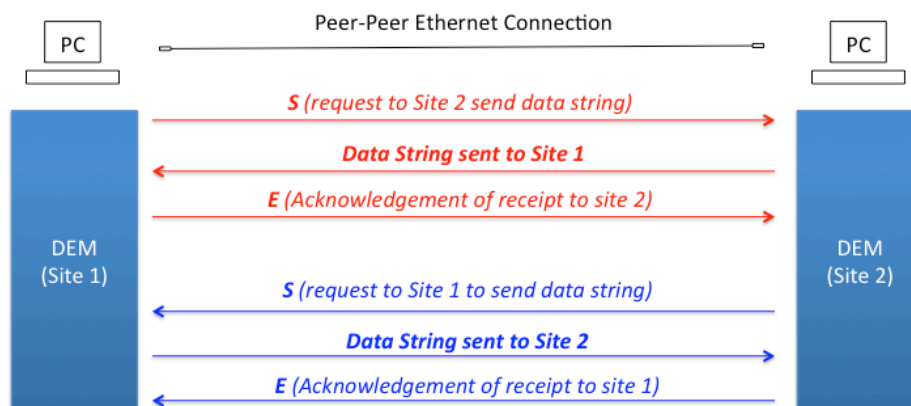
PC

Peer-Peer Ethernet Connection

PC

S (request to Site 2 send data string)

Data String sent to Site 1

E (Acknowledgement of receipt to site 2)

DEM
(Site 1)

DEM
(Site 2)

S (request to Site 1 to send data string)

Data String sent to Site 2

E (Acknowledgement of receipt to site 1)